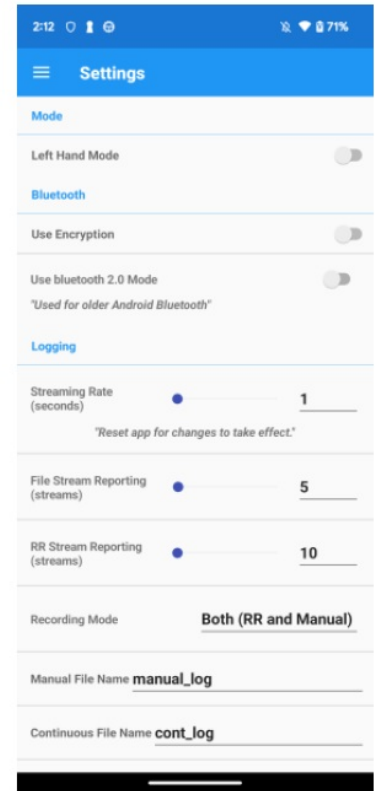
2:12

71%

Settings

Mode

Left Hand Mode

Bluetooth

Use Encryption

Use bluetooth 2.0 Mode

"Used for older Android Bluetooth"

Logging

Streaming Rate (seconds)

1

"Reset app for changes to take effect."

File Stream Reporting (streams)

5

RR Stream Reporting (streams)

10

Recording Mode

Both (RR and Manual)

Manual File Name manual_log

Continuous File Name cont_log